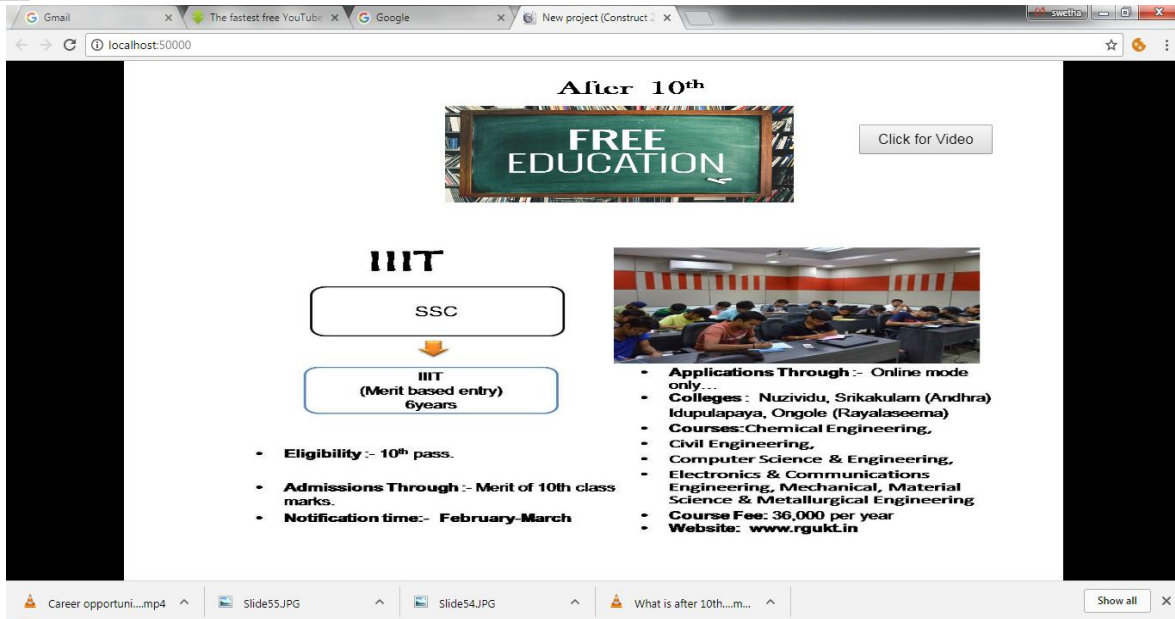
Gmail
The fastest free YouTube
Google
New project (Construct 2
swetha
localhost:50000

After 10$^{th}$

FREE EDUCATION

Click for Video

IIIT

SSC

IIIT
(Merit based entry)
6years

• Eligibility :- 10$^{th}$ pass.

• Admissions Through :- Merit of 10th class marks.

• Notification time:- February-March

• Applications Through :- Online mode only…
• Colleges : Nuzividu, Srikakulam (Andhra) Idupulapaya, Ongole (Rayalaseema)
• Courses:Chemical Engineering,
• Civil Engineering,
• Computer Science & Engineering,
• Electronics & Communications Engineering, Mechanical, Material Science & Metallurgical Engineering
• Course Fee: 36,000 per year
• Website: www.rgukt.in

Career opportuni....mp4
Slide55.JPG
Slide54.JPG
What is after 10th....m...
Show all